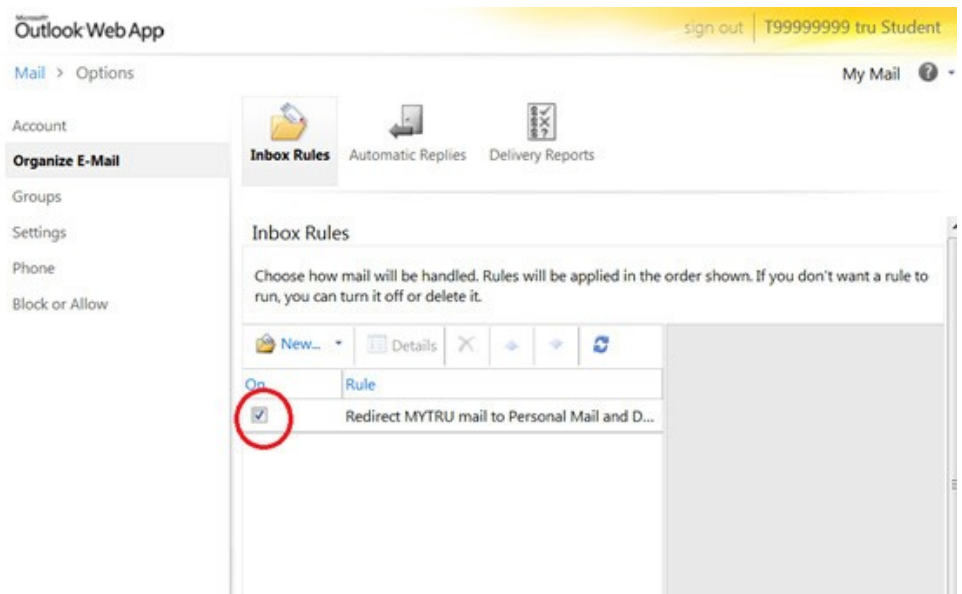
Microsoft Outlook Web App

sign out | T99999999 tru Student

Mail > Options

My Mail

Account
Organize E-Mail
Groups
Settings
Phone
Block or Allow

Inbox Rules
Automatic Replies
Delivery Reports

Inbox Rules

Choose how mail will be handled. Rules will be applied in the order shown. If you don't want a rule to run, you can turn it off or delete it.

New...
Details

| On | Rule |
|---|---|
| ☑ | Redirect MYTRU mail to Personal Mail and D... |